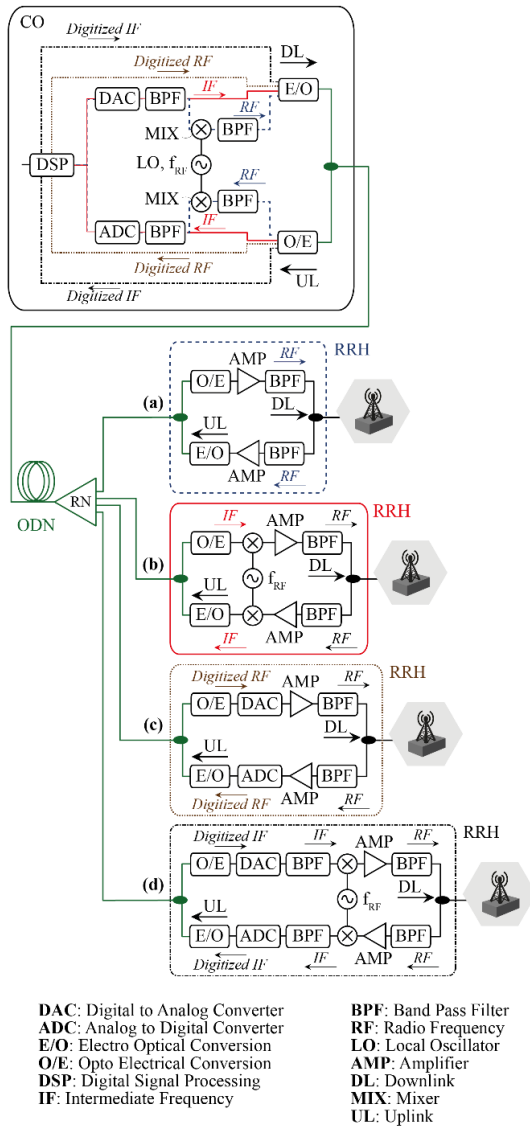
CO

Digitized IF

Digitized RF

DL

DAC BPF IF E/O

RF

MIX BPF

DSP LO, $f_{RF}$

MIX RF BPF

ADC BPF IF O/E

Digitized RF

Digitized IF UL

RRH

(a) O/E AMP RF BPF

UL DL

E/O BPF

AMP RF

ODN RN

RRH

(b) IF AMP RF

O/E BPF

UL $f_{RF}$ DL

E/O BPF

IF AMP RF

RRH

(c) Digitized RF AMP RF

O/E DAC BPF

UL DL

E/O ADC BPF

Digitized RF AMP RF

RRH

(d) Digitized IF IF AMP RF

O/E DAC BPF BPF

UL $f_{RF}$ DL

E/O ADC BPF BPF

Digitized IF IF AMP RF

**DAC**: Digital to Analog Converter
**ADC**: Analog to Digital Converter
**E/O**: Electro Optical Conversion
**O/E**: Opto Electrical Conversion
**DSP**: Digital Signal Processing
**IF**: Intermediate Frequency

**BPF**: Band Pass Filter
**RF**: Radio Frequency
**LO**: Local Oscillator
**AMP**: Amplifier
**DL**: Downlink
**MIX**: Mixer
**UL**: Uplink